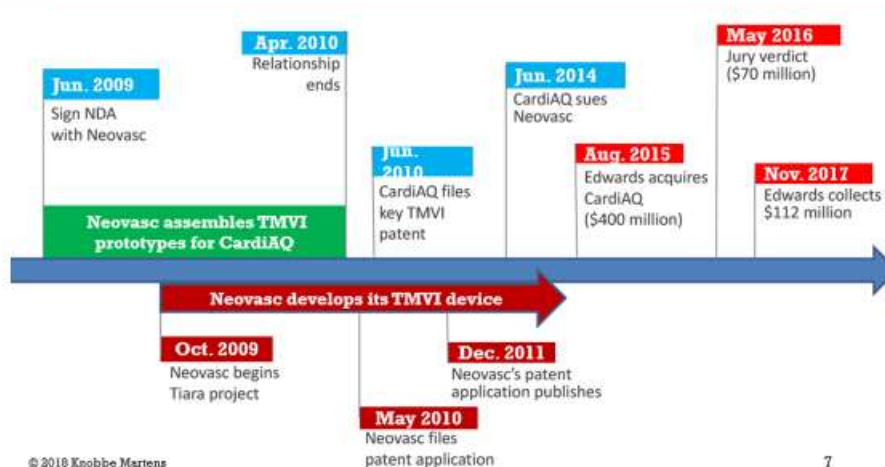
Jun. 2009
Sign NDA with Neovasc

Apr. 2010
Relationship ends

Jun. 2010
CardiAQ files key TMVI patent

Jun. 2014
CardiAQ sues Neovasc

Aug. 2015
Edwards acquires CardiAQ ($400 million)

May 2016
Jury verdict ($70 million)

Nov. 2017
Edwards collects $112 million

Neovasc assembles TMVI prototypes for CardiAQ

Neovasc develops its TMVI device

Oct. 2009
Neovasc begins Tiara project

May 2010
Neovasc files patent application

Dec. 2011
Neovasc's patent application publishes

© 2018 Knobbe Martens

7